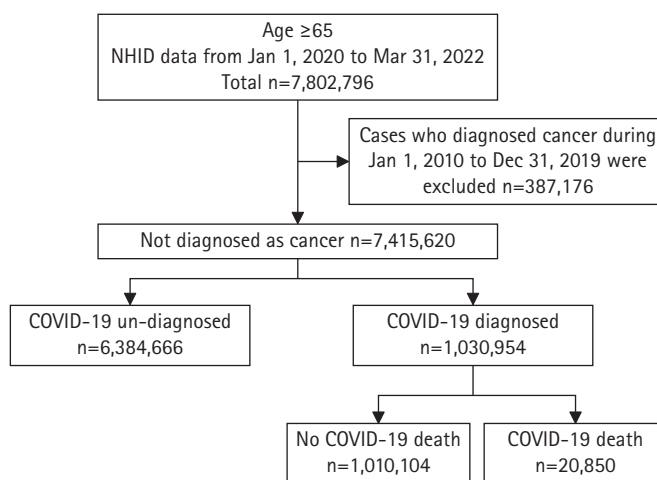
Age $\geq$65
NHID data from Jan 1, 2020 to Mar 31, 2022
Total n=7,802,796

Cases who diagnosed cancer during Jan 1, 2010 to Dec 31, 2019 were excluded n=387,176

Not diagnosed as cancer n=7,415,620

COVID-19 un-diagnosed
n=6,384,666

COVID-19 diagnosed
n=1,030,954

No COVID-19 death
n=1,010,104

COVID-19 death
n=20,850